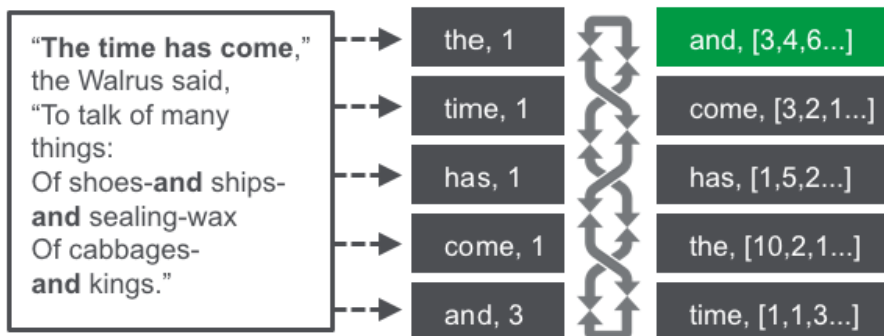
"**The time has come**," the Walrus said, "To talk of many things: Of shoes-**and** ships-**and** sealing-wax Of cabbages-**and** kings."

the, 1

time, 1

has, 1

come, 1

and, 3

and, [3,4,6...]

come, [3,2,1...]

has, [1,5,2...]

the, [10,2,1...]

time, [1,1,3...]